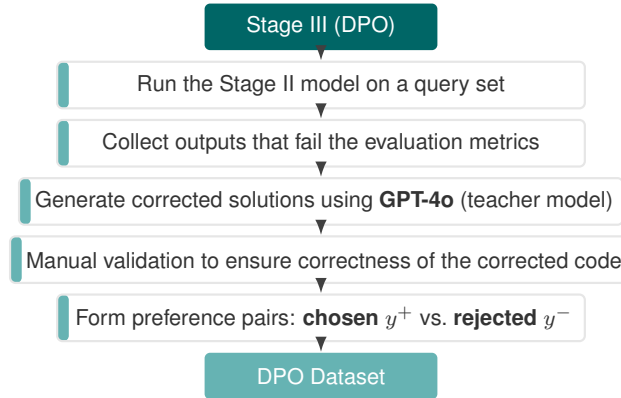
Stage III (DPO)

Run the Stage II model on a query set

Collect outputs that fail the evaluation metrics

Generate corrected solutions using **GPT-4o** (teacher model)

Manual validation to ensure correctness of the corrected code

Form preference pairs: **chosen** $y^+$ vs. **rejected** $y^-$

DPO Dataset